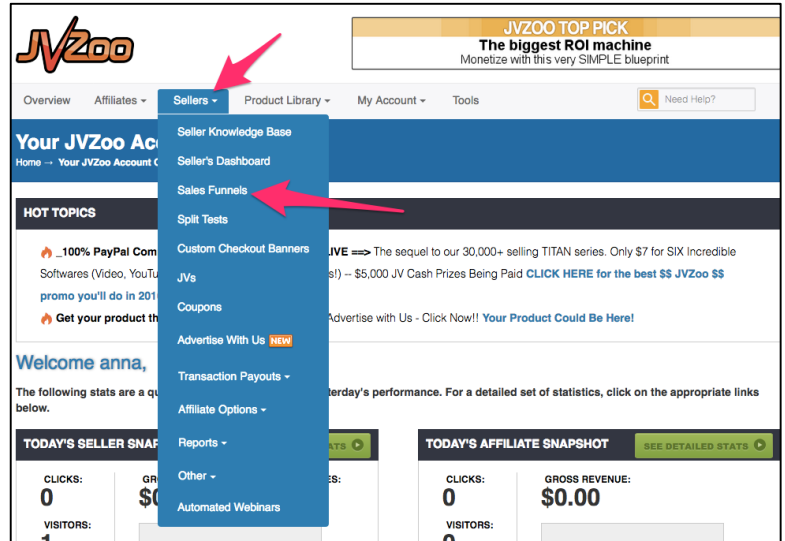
JVZoo

JVZOO TOP PICK
The biggest ROI machine
Monetize with this very SIMPLE blueprint

Overview Affiliates ▾ Sellers ▾ Product Library ▾ My Account ▾ Tools Need Help?

Your JVZoo Acc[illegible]
Home → Your JVZoo Account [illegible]

Seller Knowledge Base
Seller's Dashboard
Sales Funnels
Split Tests
Custom Checkout Banners
JVs
Coupons
Advertise With Us NEW
Transaction Payouts ▾
Affiliate Options ▾
Reports ▾
Other ▾
Automated Webinars

HOT TOPICS

_100% PayPal Com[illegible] LIVE ==> The sequel to our 30,000+ selling TITAN series. Only $7 for SIX Incredible Softwares (Video, YouTu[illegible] s!) -- $5,000 JV Cash Prizes Being Paid CLICK HERE for the best $$ JVZoo $$ promo you'll do in 201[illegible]

Get your product th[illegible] Advertise with Us - Click Now!! Your Product Could Be Here!

Welcome anna,

The following stats are a qu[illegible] terday's performance. For a detailed set of statistics, click on the appropriate links below.

TODAY'S SELLER SNAP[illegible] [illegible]ATS

CLICKS:
0
VISITORS:
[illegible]

GRO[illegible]
$0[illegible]

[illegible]ES:

TODAY'S AFFILIATE SNAPSHOT SEE DETAILED STATS

CLICKS:
0
VISITORS:
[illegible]

GROSS REVENUE:
$0.00